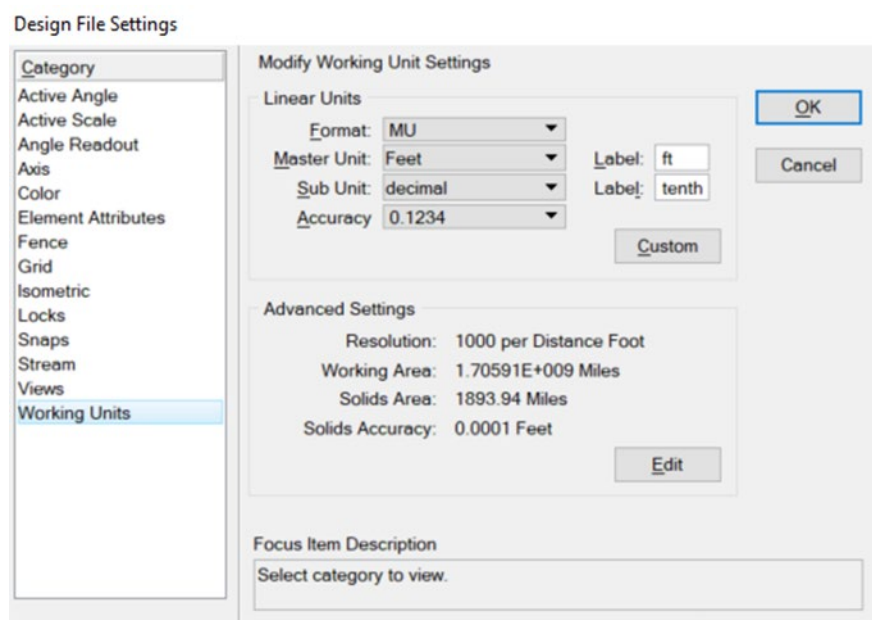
Design File Settings

Category
Active Angle
Active Scale
Angle Readout
Axis
Color
Element Attributes
Fence
Grid
Isometric
Locks
Snaps
Stream
Views
Working Units

Modify Working Unit Settings

Linear Units
Format: MU
Master Unit: Feet
Label: ft
Sub Unit: decimal
Label: tenth
Accuracy 0.1234
Custom

OK
Cancel

Advanced Settings
Resolution: 1000 per Distance Foot
Working Area: 1.70591E+009 Miles
Solids Area: 1893.94 Miles
Solids Accuracy: 0.0001 Feet
Edit

Focus Item Description
Select category to view.